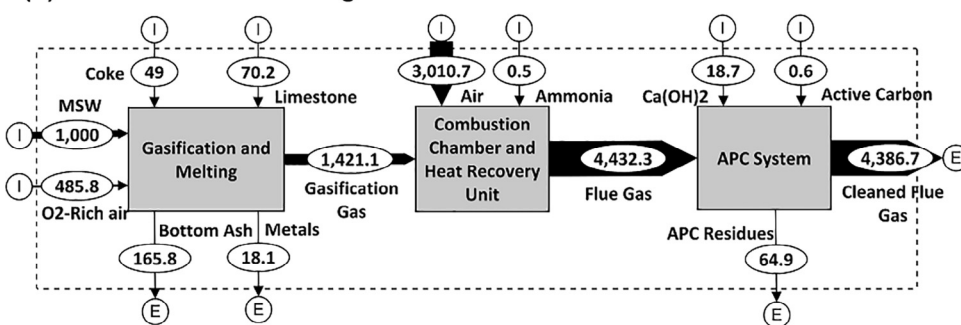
I
Coke
49
I
70.2
Limestone
MSW
I
1,000
I
485.8
O2-Rich air
Gasification and Melting
1,421.1
Gasification Gas
Bottom Ash
Metals
165.8
18.1
E
E
I
3,010.7
Air
I
0.5
Ammonia
Combustion Chamber and Heat Recovery Unit
4,432.3
Flue Gas
I
18.7
Ca(OH)2
I
0.6
Active Carbon
APC System
4,386.7
E
Cleaned Flue Gas
APC Residues
64.9
E